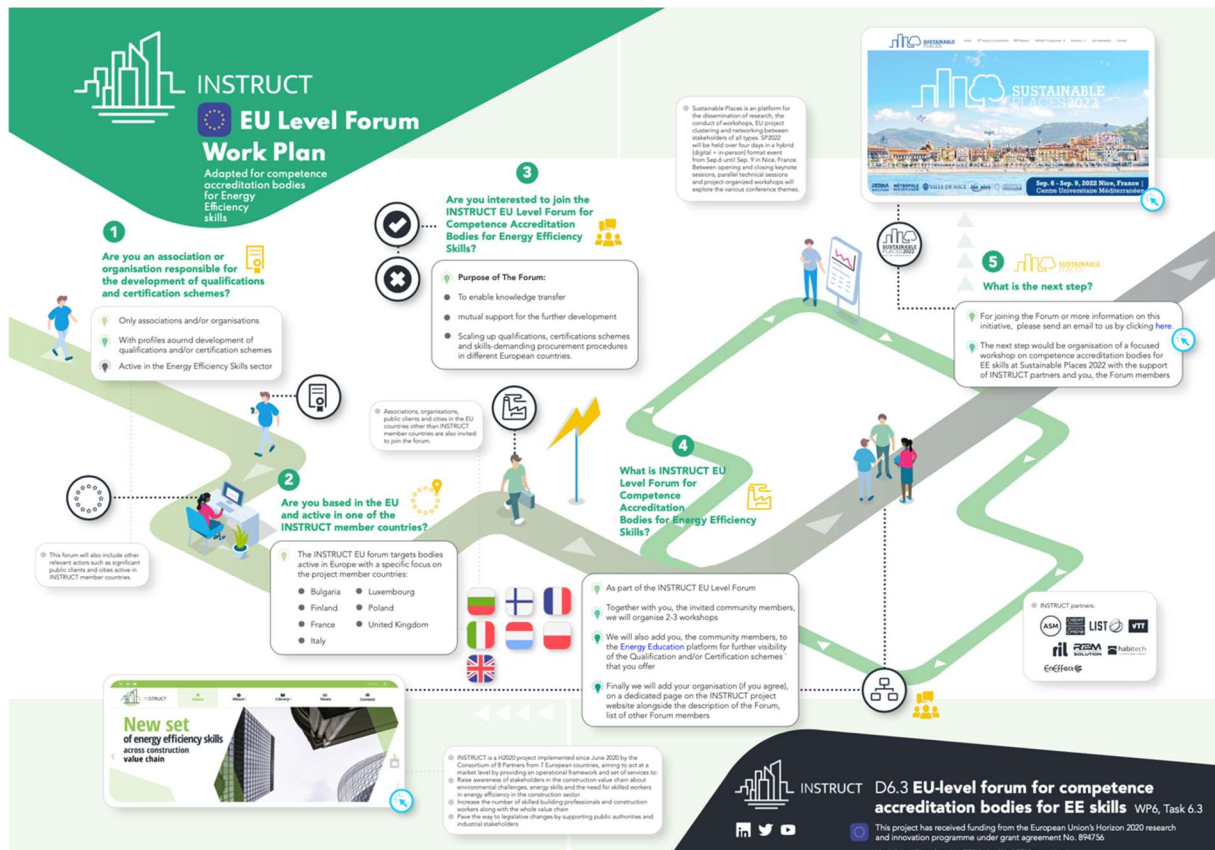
INSTRUCT

EU Level Forum Work Plan

Adapted for competence accreditation bodies for Energy Efficiency skills

1

Are you an association or organisation responsible for the development of qualifications and certification schemes?

Only associations and/or organisations

With profiles aournd development of qualifications and/or certification schemes

Active in the Energy Efficiency Skills sector

This forum will also include other relevant actors such as significant public clients and cities active in INSTRUCT member countries.

2

Are you based in the EU and active in one of the INSTRUCT member countries?

The INSTRUCT EU forum targets bodies active in Europe with a specific focus on the project member countries:

Bulgaria
Finland
France
Italy
Luxembourg
Poland
United Kingdom

Associations, organisations, public clients and cities in the EU countries other than INSTRUCT member countries are also invited to join the forum.

3

Are you interested to join the INSTRUCT EU Level Forum for Competence Accreditation Bodies for Energy Efficiency Skills?

Purpose of The Forum:

To enable knowledge transfer

mutual support for the further development

Scaling up qualifications, certifications schemes and skills-demanding procurement procedures in different European countries.

Sustainable Places is an platform for the dissemination of research, the conduct of workshops, EU project clustering and networking between stakeholders of all types. SP2022 will be held over four days in a hybrid (digital + in-person) format event from Sep.6 until Sep. 9 in Nice, France. Between opening and closing keynote sessions, parallel technical sessions and project-organized workshops will explore the various conference themes.

SUSTAINABLE PLACES 2022

Sep. 6 - Sep. 9, 2022 Nice, France | Centre Universitaire Méditerranéen

4

What is INSTRUCT EU Level Forum for Competence Accreditation Bodies for Energy Efficiency Skills?

As part of the INSTRUCT EU Level Forum

Together with you, the invited community members, we will organise 2-3 workshops

We will also add you, the community members, to the Energy Education platform for further visibility of the Qualification and/or Certification schemes that you offer

Finally we will add your organisation (if you agree), on a dedicated page on the INSTRUCT project website alongside the description of the Forum, list of other Forum members

5

SUSTAINABLE PLACES

What is the next step?

For joining the Forum or more information on this initiative, please send an email to us by clicking here.

The next step would be organisation of a focused workshop on competence accreditation bodies for EE skills at Sustainable Places 2022 with the support of INSTRUCT partners and you, the Forum members

INSTRUCT partners:

ASM
LIST
VTT
REM SOLUTION
habitech
EnEffect

INSTRUCT
Home About Library News Contact

New set of energy efficiency skills across construction value chain

INSTRUCT is a H2020 project implemented since June 2020 by the Consortium of 8 Partners from 7 European countries, aiming to act at a market level by providing an operational framework and set of services to:
Raise awareness of stakeholders in the construction value chain about environmental challenges, energy skills and the need for skilled workers in energy efficiency in the construction sector
Increase the number of skilled building professionals and construction workers along with the whole value chain
Pave the way to legislative changes by supporting public authorities and industrial stakeholders

INSTRUCT D6.3 EU-level forum for competence accreditation bodies for EE skills WP6, Task 6.3

This project has received funding from the European Union's Horizon 2020 research and innovation programme under grant agreement No. 894756